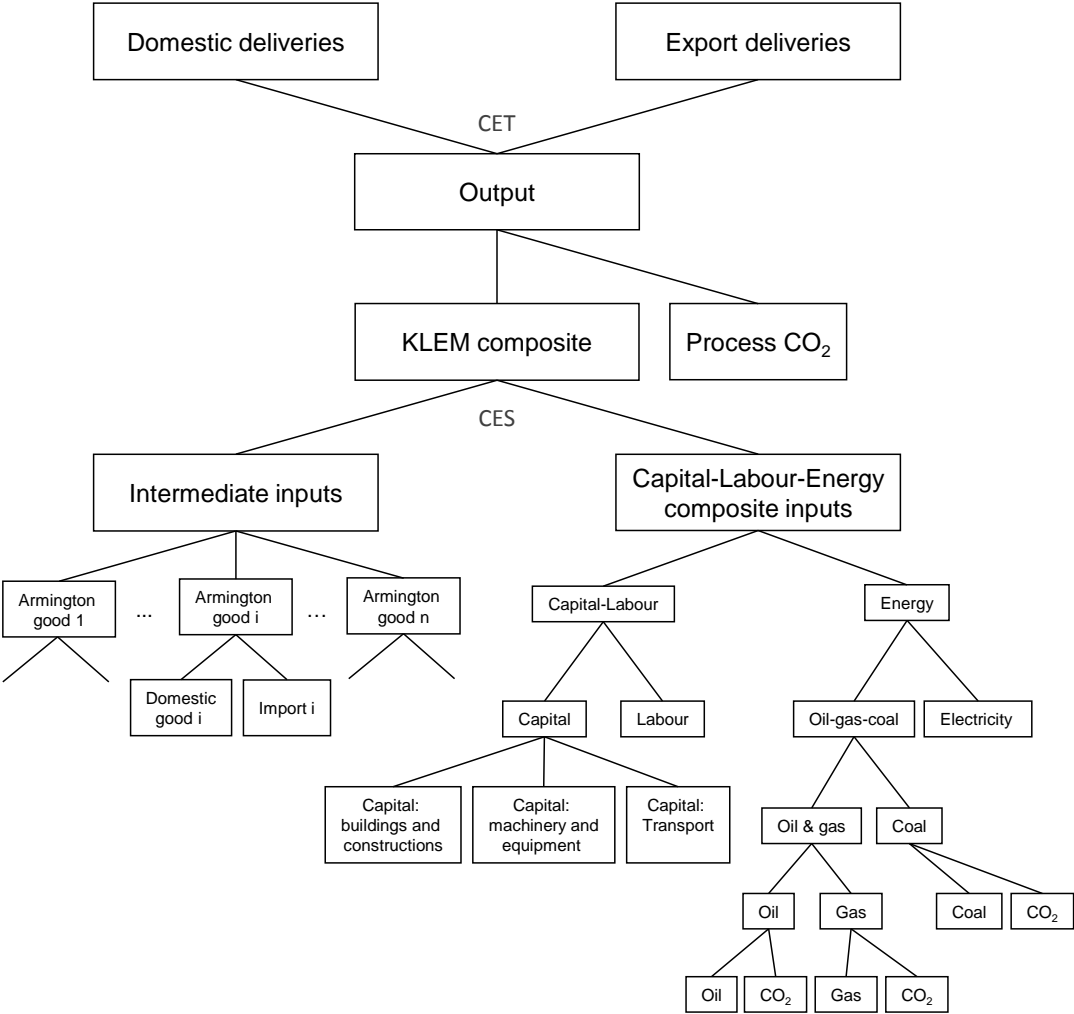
Domestic deliveries

Export deliveries

CET

Output

KLEM composite

Process $CO_2$

CES

Intermediate inputs

Capital-Labour-Energy composite inputs

Armington good 1

...

Armington good i

...

Armington good n

Domestic good i

Import i

Capital-Labour

Energy

Capital

Labour

Oil-gas-coal

Electricity

Capital: buildings and constructions

Capital: machinery and equipment

Capital: Transport

Oil & gas

Coal

Oil

Gas

Coal

$CO_2$

Oil

$CO_2$

Gas

$CO_2$